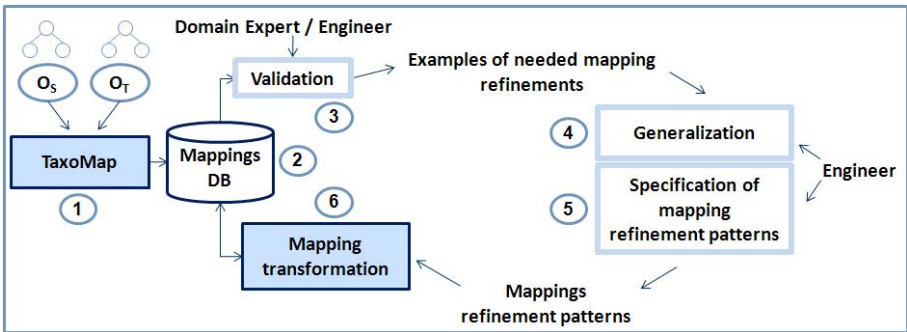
Domain Expert / Engineer

$O_S$

$O_T$

Validation

Examples of needed mapping refinements

3

TaxoMap

Mappings DB

2

4

Generalization

Engineer

Specification of mapping refinement patterns

5

1

6

Mapping transformation

Mappings refinement patterns